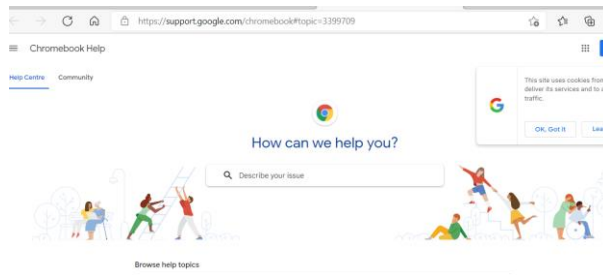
https://support.google.com/chromebook#topic=3399709

Chromebook Help

Help Centre Community

This site uses cookies from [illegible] deliver its services and to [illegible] traffic.

OK, Got it Lea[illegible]

How can we help you?

Describe your issue

Browse help topics